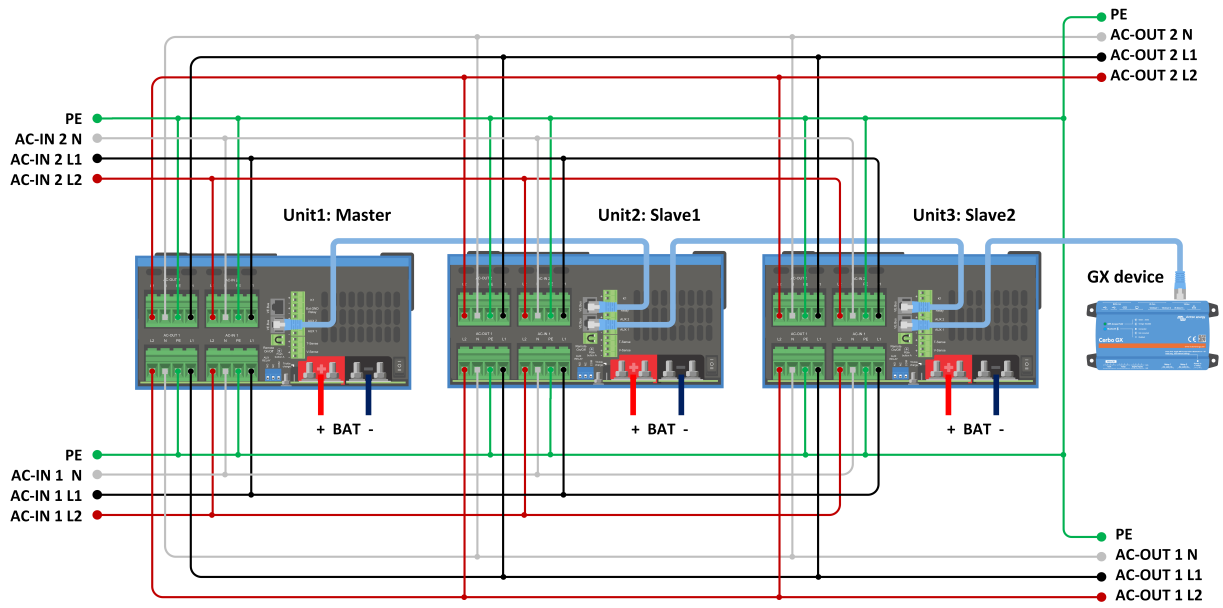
PE
AC-OUT 2 N
AC-OUT 2 L1
AC-OUT 2 L2

PE
AC-IN 2 N
AC-IN 2 L1
AC-IN 2 L2

Unit1: Master
Unit2: Slave1
Unit3: Slave2

GX device

Cerbo GX

+ BAT -
+ BAT -
+ BAT -

PE
AC-IN 1 N
AC-IN 1 L1
AC-IN 1 L2

PE
AC-OUT 1 N
AC-OUT 1 L1
AC-OUT 1 L2